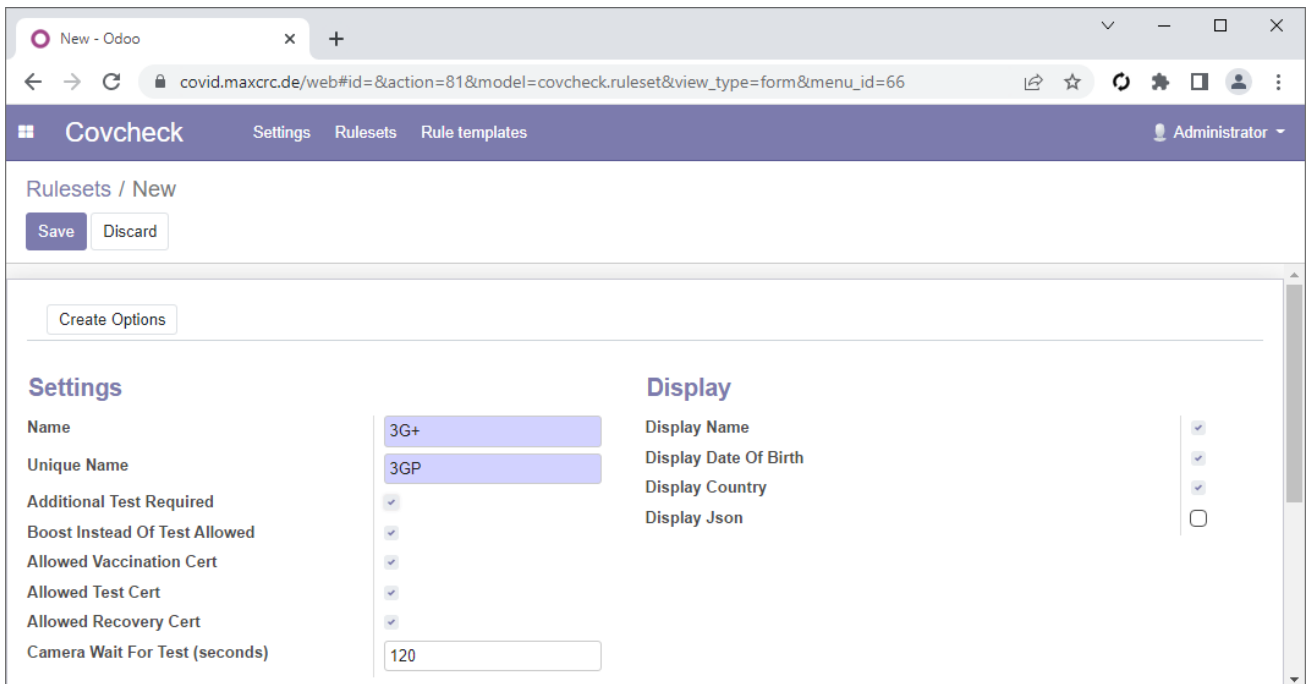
New - Odoo

covid.maxcrc.de/web#id=&action=81&model=covcheck.ruleset&view_type=form&menu_id=66

Covcheck Settings Rulesets Rule templates Administrator

Rulesets / New

Save Discard

Create Options

Settings

Name 3G+

Unique Name 3GP

Additional Test Required

Boost Instead Of Test Allowed

Allowed Vaccination Cert

Allowed Test Cert

Allowed Recovery Cert

Camera Wait For Test (seconds) 120

Display

Display Name

Display Date Of Birth

Display Country

Display Json